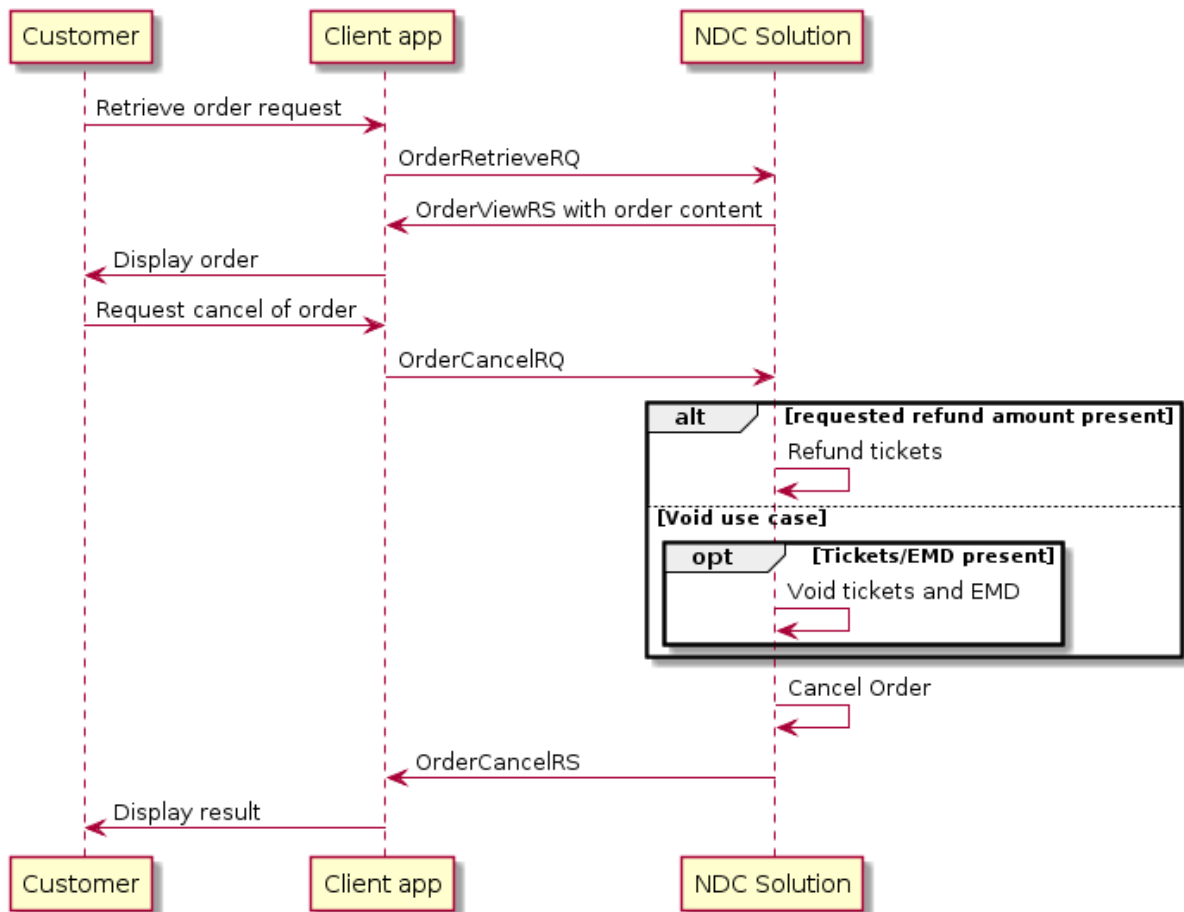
Customer

Client app

NDC Solution

Retrieve order request

OrderRetrieveRQ

OrderViewRS with order content

Display order

Request cancel of order

OrderCancelRQ

alt [requested refund amount present]

Refund tickets

[Void use case]

opt [Tickets/EMD present]

Void tickets and EMD

Cancel Order

OrderCancelRS

Display result

Customer

Client app

NDC Solution